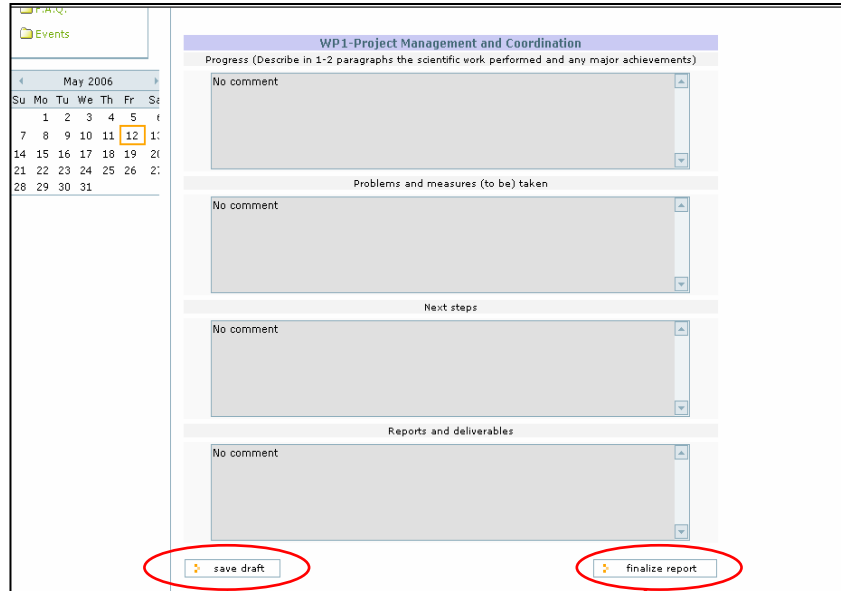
F.A.Q.

Events

May 2006

| Su | Mo | Tu | We | Th | Fr | Sa |
|---|---|---|---|---|---|---|
| | 1 | 2 | 3 | 4 | 5 | 6 |
| 7 | 8 | 9 | 10 | 11 | 12 | 13 |
| 14 | 15 | 16 | 17 | 18 | 19 | 20 |
| 21 | 22 | 23 | 24 | 25 | 26 | 27 |
| 28 | 29 | 30 | 31 | | | |

WP1-Project Management and Coordination

Progress (Describe in 1-2 paragraphs the scientific work performed and any major achievements)

No comment

Problems and measures (to be) taken

No comment

Next steps

No comment

Reports and deliverables

No comment

save draft

finalize report